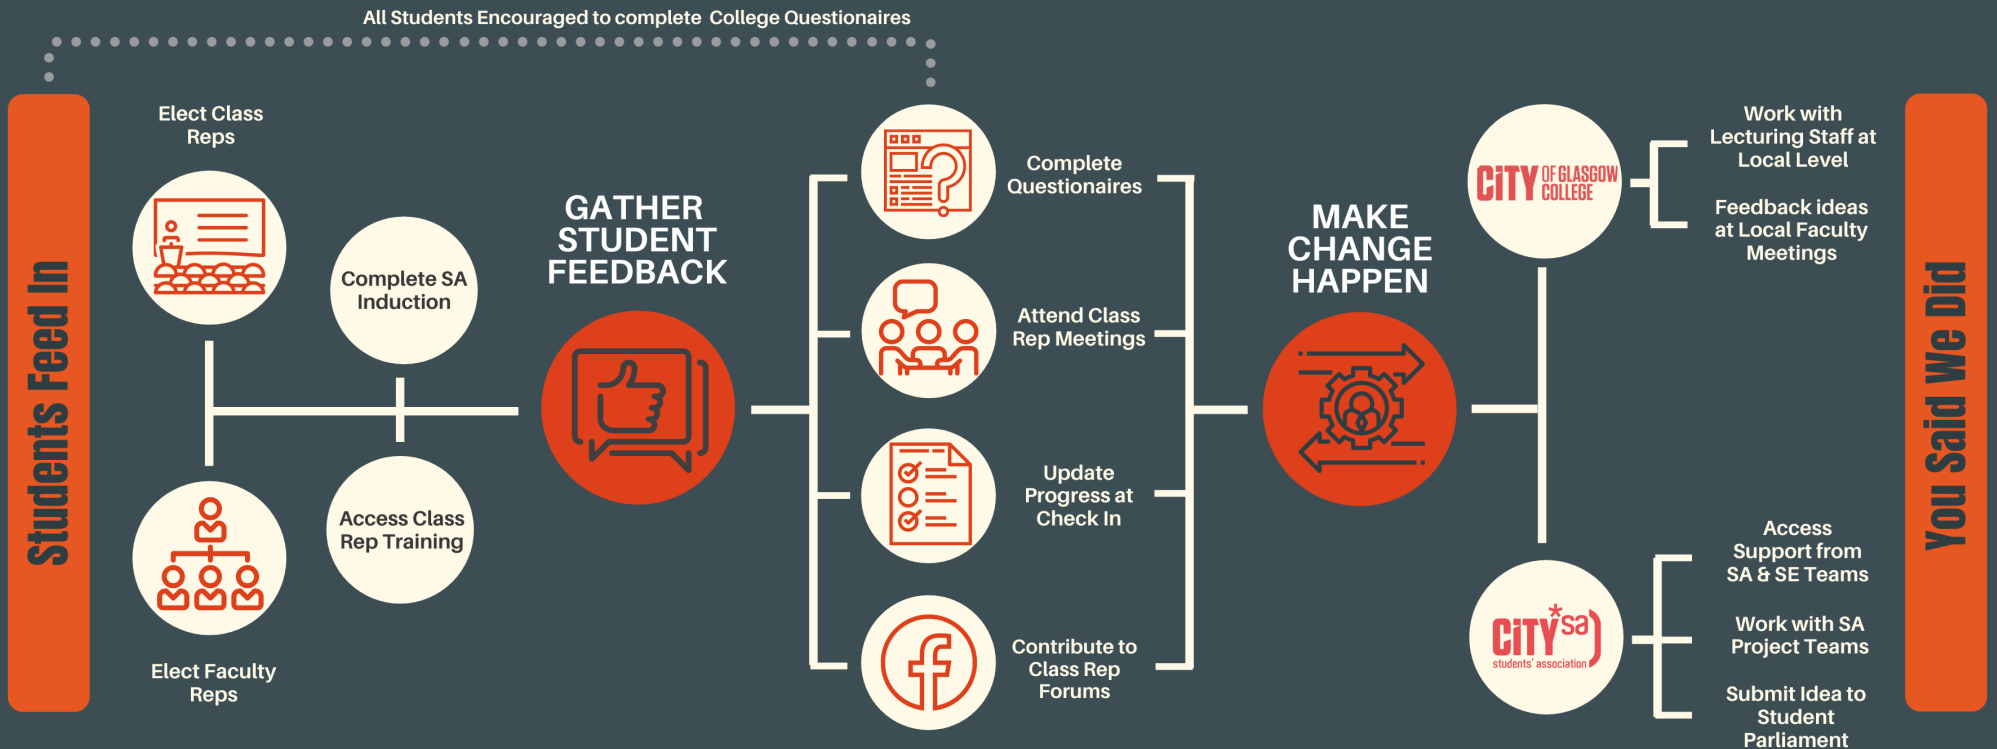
All Students Encouraged to complete College Questionaires

Students Feed In

Elect Class Reps

Complete SA Induction

Access Class Rep Training

Elect Faculty Reps

GATHER STUDENT FEEDBACK

Complete Questionaires

Attend Class Rep Meetings

Update Progress at Check In

Contribute to Class Rep Forums

MAKE CHANGE HAPPEN

CiTY OF GLASGOW COLLEGE

Work with Lecturing Staff at Local Level

Feedback ideas at Local Faculty Meetings

CiTY sa students' association

Access Support from SA & SE Teams

Work with SA Project Teams

Submit Idea to Student Parliament

You Said We Did